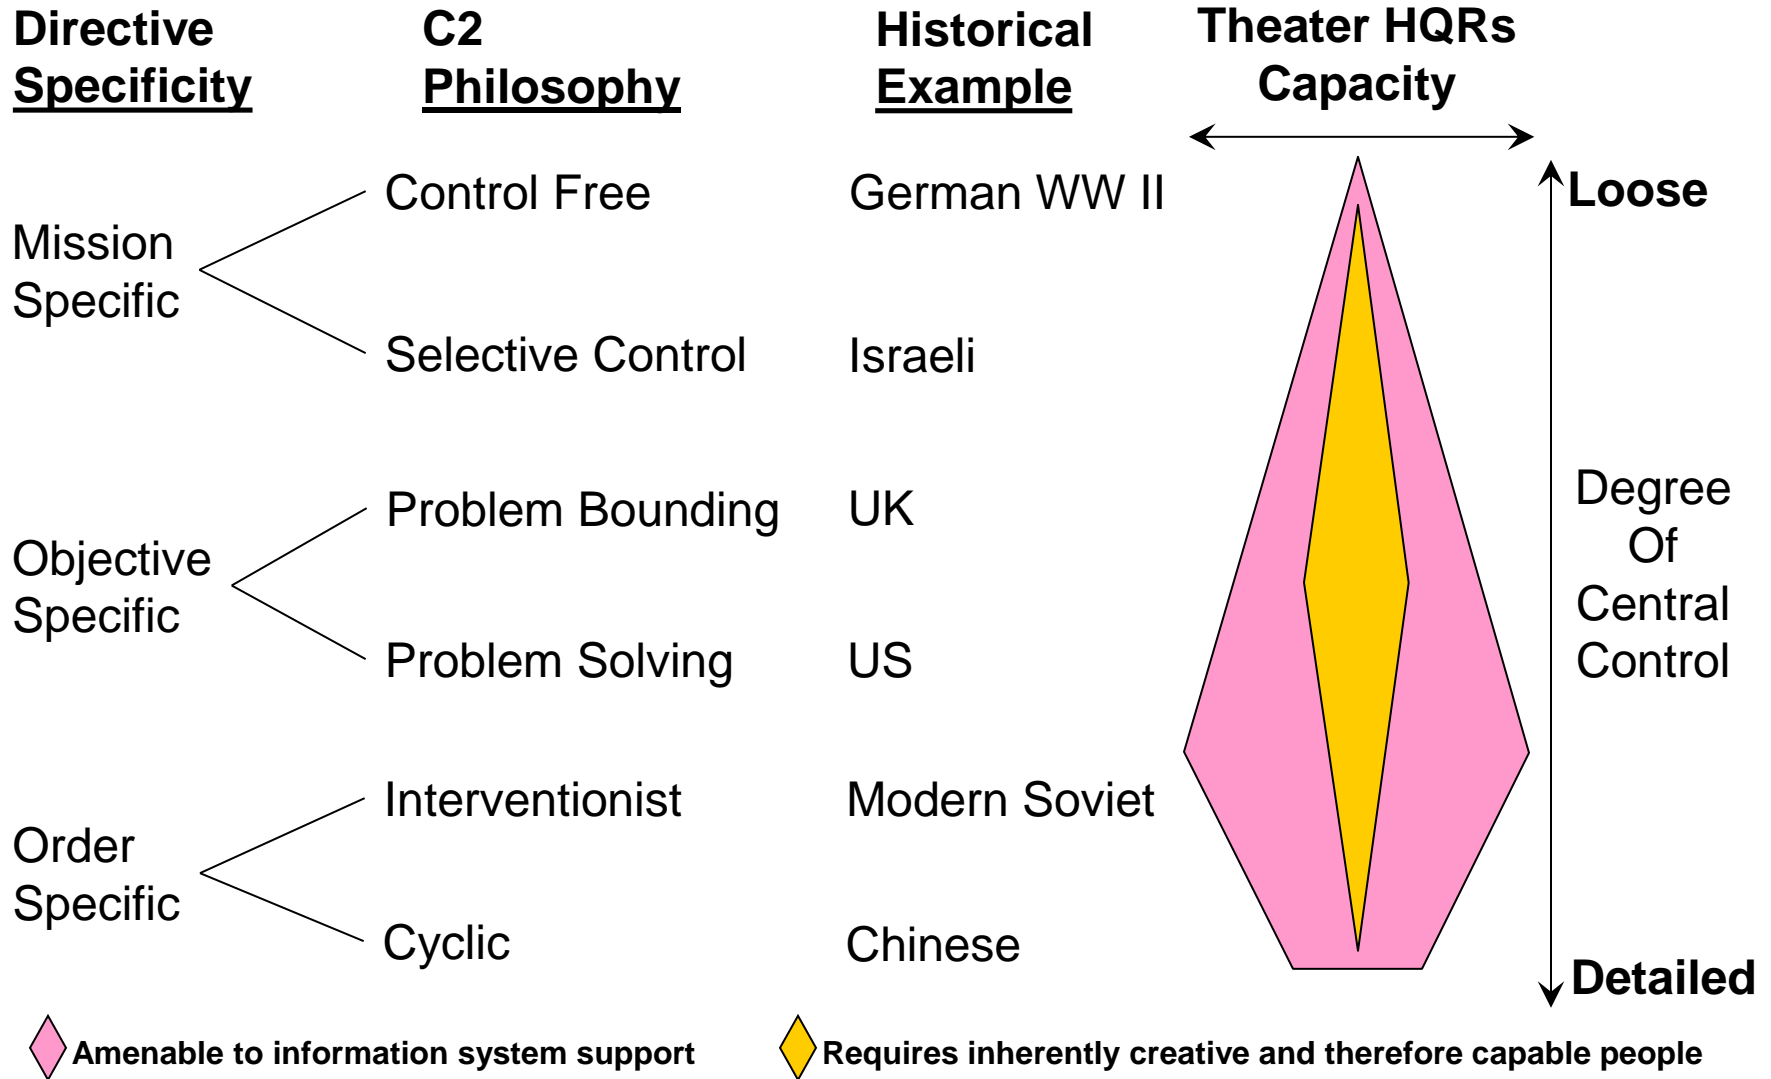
| Directive Specificity | C2 Philosophy | Historical Example |
|---|---|---|
| Mission Specific | Control Free | German WW II |
| | Selective Control | Israeli |
| Objective Specific | Problem Bounding | UK |
| | Problem Solving | US |
| Order Specific | Interventionist | Modern Soviet |
| | Cyclic | Chinese |

Theater HQRs Capacity

Loose

Degree Of Central Control

Detailed

Amenable to information system support

Requires inherently creative and therefore capable people